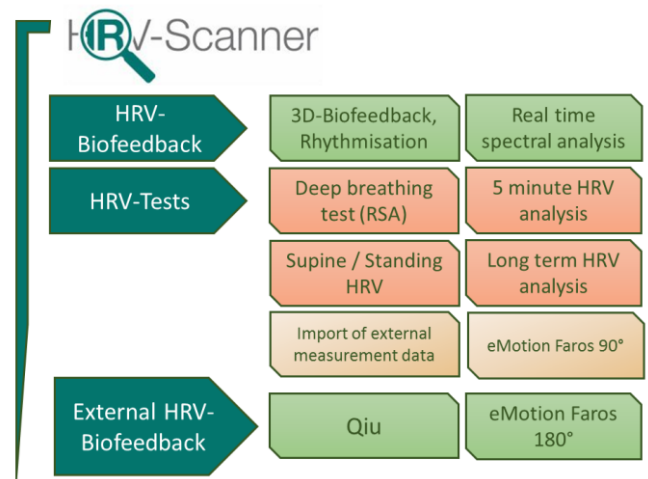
HRV-Scanner

HRV-Biofeedback

3D-Biofeedback, Rhythmisation

Real time spectral analysis

HRV-Tests

Deep breathing test (RSA)

5 minute HRV analysis

Supine / Standing HRV

Long term HRV analysis

Import of external measurement data

eMotion Faros 90°

External HRV-Biofeedback

Qiu

eMotion Faros 180°